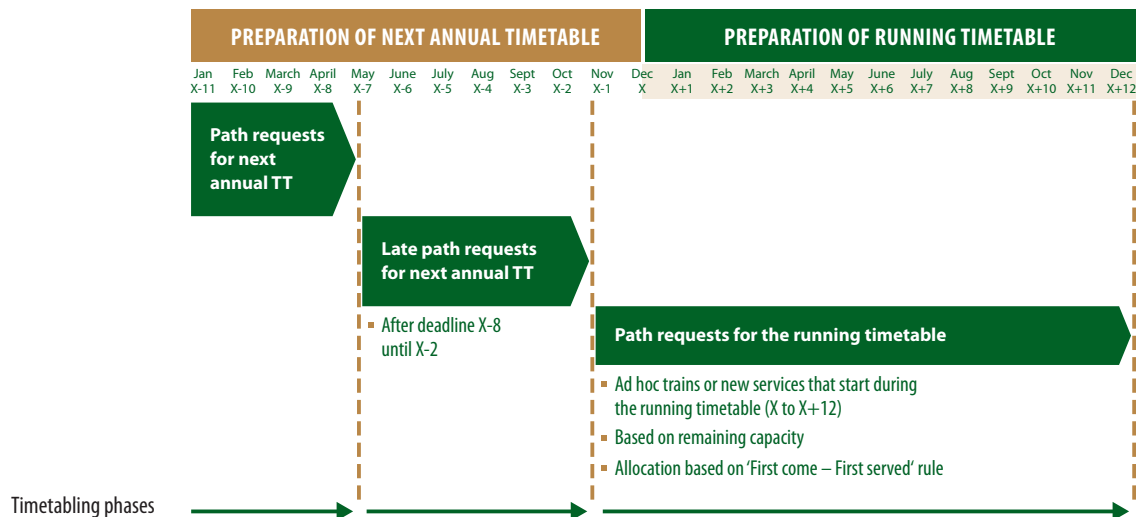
PREPARATION OF NEXT ANNUAL TIMETABLE

PREPARATION OF RUNNING TIMETABLE

| Jan X-11 | Feb X-10 | March X-9 | April X-8 | May X-7 | June X-6 | July X-5 | Aug X-4 | Sept X-3 | Oct X-2 | Nov X-1 | Dec X | Jan X+1 | Feb X+2 | March X+3 | April X+4 | May X+5 | June X+6 | July X+7 | Aug X+8 | Sept X+9 | Oct X+10 | Nov X+11 | Dec X+12 |
|---|---|---|---|---|---|---|---|---|---|---|---|---|---|---|---|---|---|---|---|---|---|---|---|

Path requests for next annual TT

Late path requests for next annual TT

After deadline X-8 until X-2

Path requests for the running timetable

Ad hoc trains or new services that start during the running timetable (X to X+12)

Based on remaining capacity

Allocation based on 'First come – First served' rule

Timetabling phases